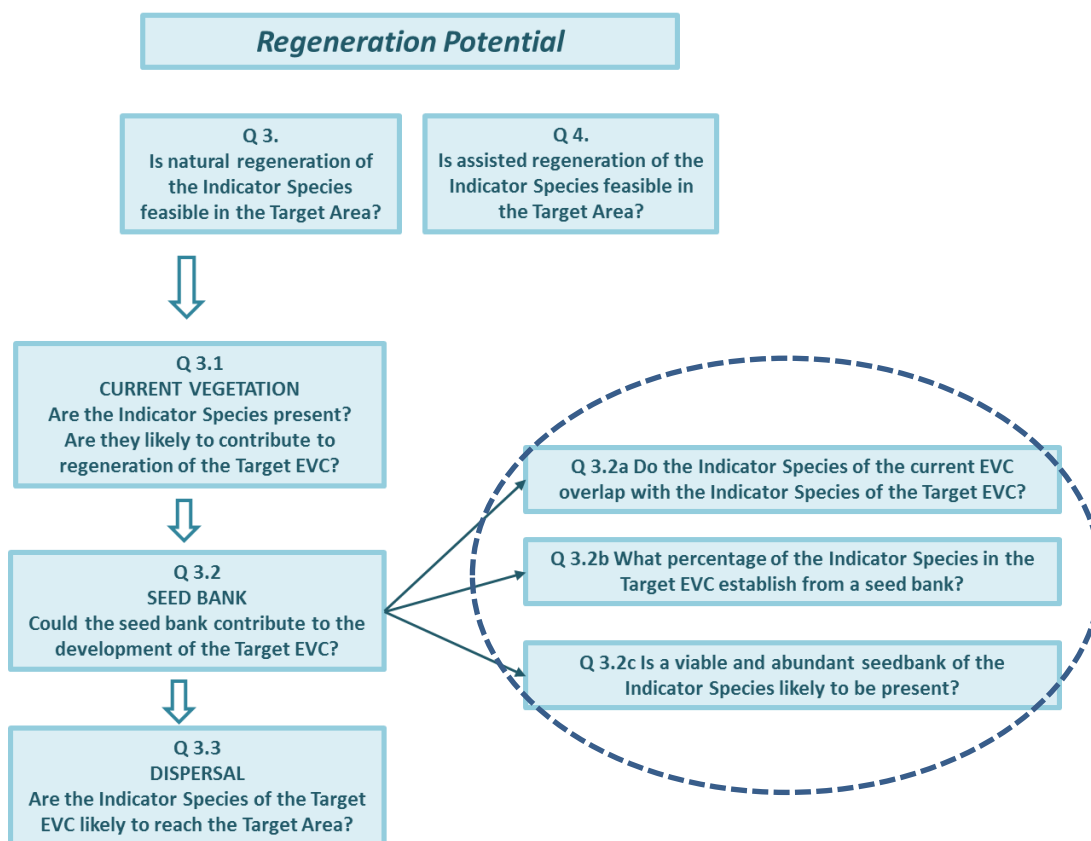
Regeneration Potential

Q 3.
Is natural regeneration of the Indicator Species feasible in the Target Area?

Q 4.
Is assisted regeneration of the Indicator Species feasible in the Target Area?

Q 3.1
CURRENT VEGETATION
Are the Indicator Species present?
Are they likely to contribute to regeneration of the Target EVC?

Q 3.2a Do the Indicator Species of the current EVC overlap with the Indicator Species of the Target EVC?

Q 3.2
SEED BANK
Could the seed bank contribute to the development of the Target EVC?

Q 3.2b What percentage of the Indicator Species in the Target EVC establish from a seed bank?

Q 3.2c Is a viable and abundant seedbank of the Indicator Species likely to be present?

Q 3.3
DISPERSAL
Are the Indicator Species of the Target EVC likely to reach the Target Area?